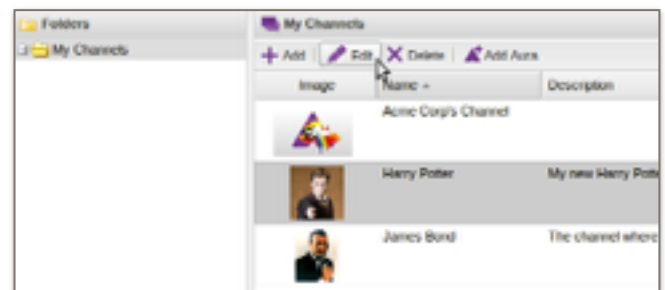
Folders

My Channels

My Channels

Add | Edit | Delete | Add Aura

| Image | Name | Description |
|---|---|---|
| | Acme Corp's Channel | |
| | Harry Potter | My new Harry Potte |
| | James Bond | The channel where |